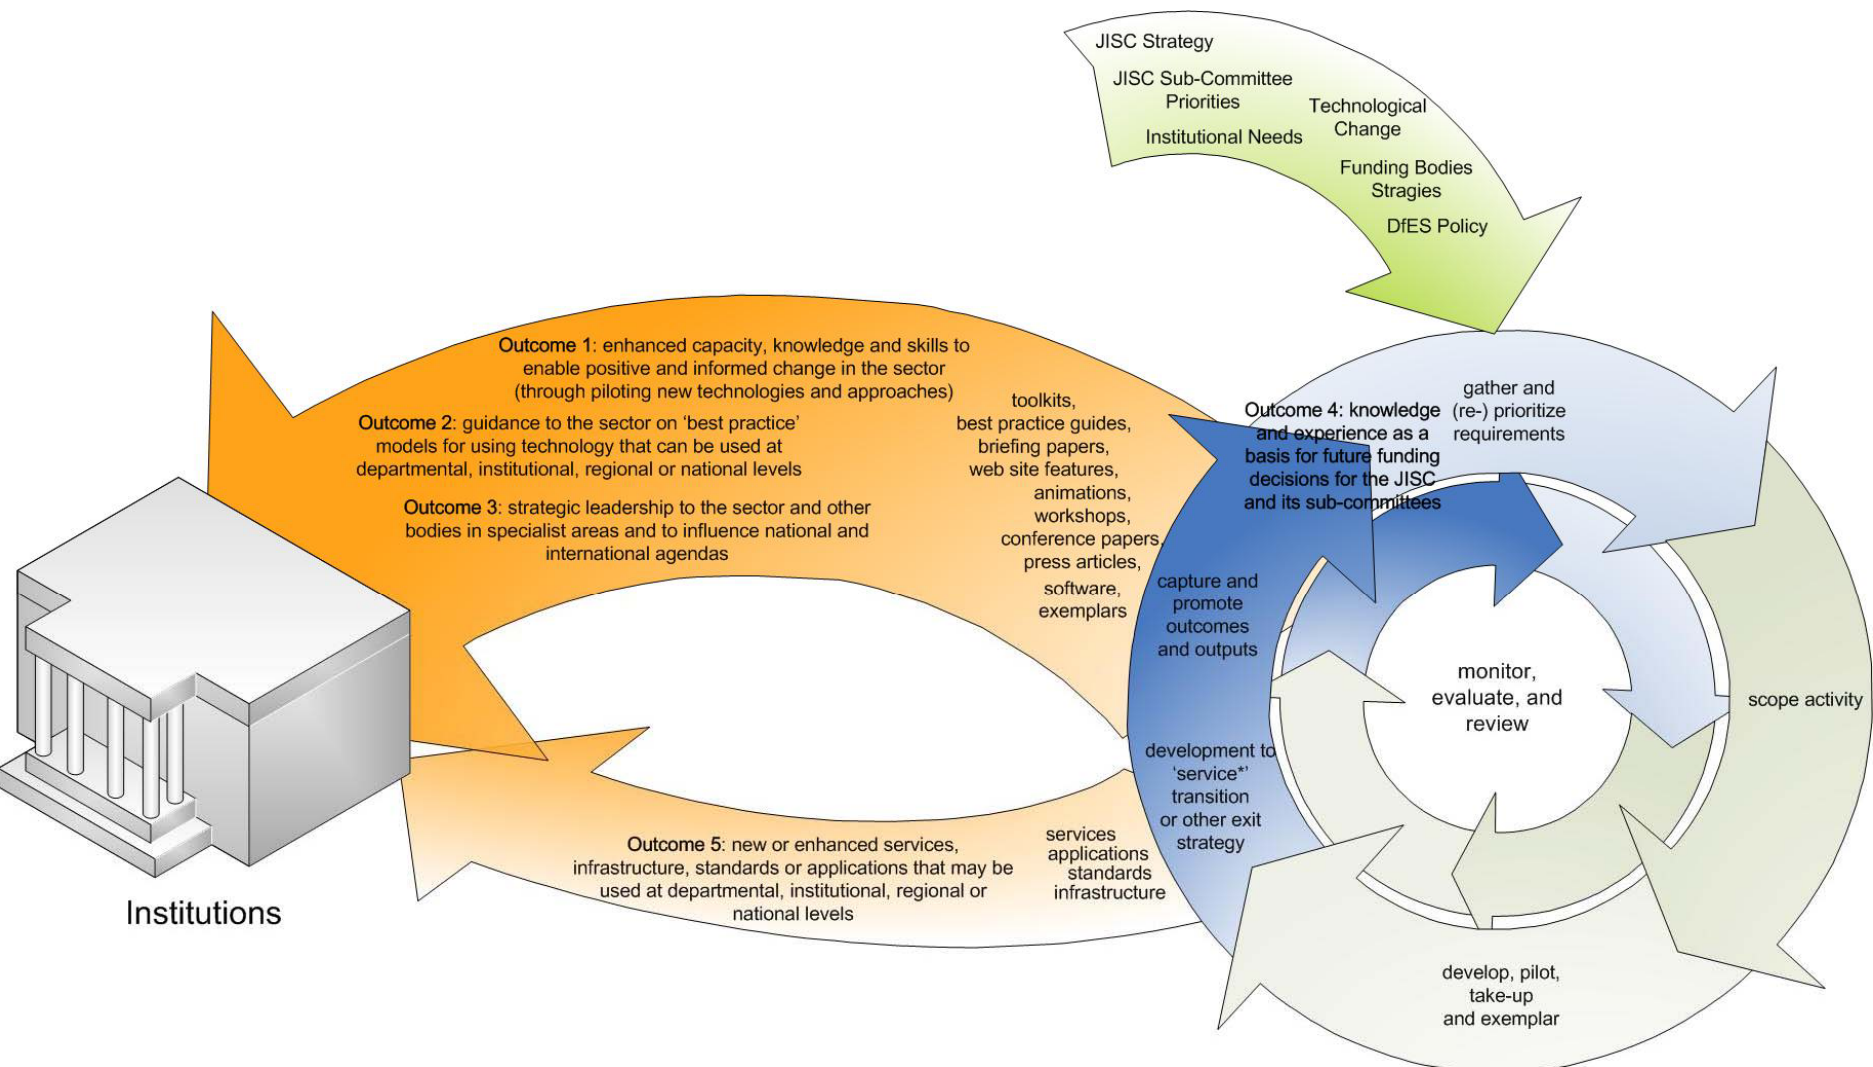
JISC Strategy

JISC Sub-Committee Priorities

Institutional Needs

Technological Change

Funding Bodies Stragies

DfES Policy

Outcome 1: enhanced capacity, knowledge and skills to enable positive and informed change in the sector (through piloting new technologies and approaches)

Outcome 2: guidance to the sector on 'best practice' models for using technology that can be used at departmental, institutional, regional or national levels

Outcome 3: strategic leadership to the sector and other bodies in specialist areas and to influence national and international agendas

toolkits, best practice guides, briefing papers, web site features, animations, workshops, conference papers, press articles, software, exemplars

Outcome 4: knowledge and experience as a basis for future funding decisions for the JISC and its sub-committees

gather and (re-) prioritize requirements

capture and promote outcomes and outputs

monitor, evaluate, and review

scope activity

development to 'service*' transition or other exit strategy

develop, pilot, take-up and exemplar

Outcome 5: new or enhanced services, infrastructure, standards or applications that may be used at departmental, institutional, regional or national levels

services applications standards infrastructure

Institutions